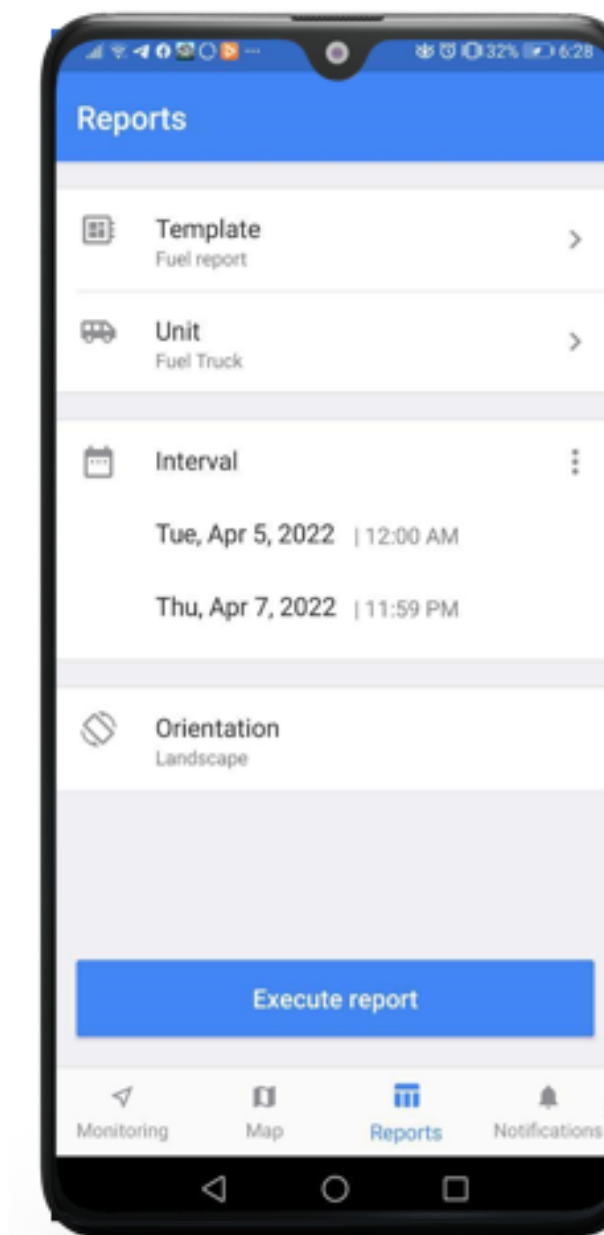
32% 6:28

Reports

Template
Fuel report

Unit
Fuel Truck

Interval

Tue, Apr 5, 2022 | 12:00 AM

Thu, Apr 7, 2022 | 11:59 PM

Orientation
Landscape

Execute report

Monitoring
Map
Reports
Notifications